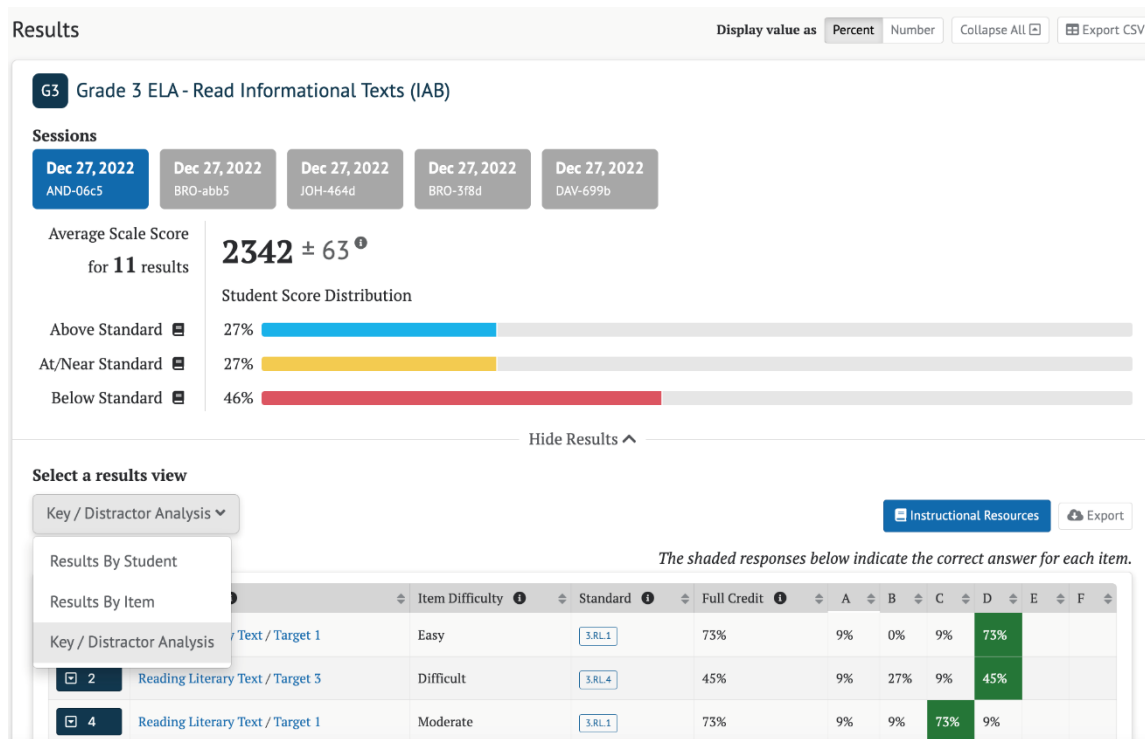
Results

Display value as Percent Number Collapse All Export CSV

G3 Grade 3 ELA - Read Informational Texts (IAB)

Sessions

Dec 27, 2022 AND-06c5
Dec 27, 2022 BRO-abb5
Dec 27, 2022 JOH-464d
Dec 27, 2022 BRO-3f8d
Dec 27, 2022 DAV-699b

Average Scale Score for 11 results

2342 ± 63

Student Score Distribution

Above Standard 27%
At/Near Standard 27%
Below Standard 46%

Hide Results

Select a results view

Key / Distractor Analysis

Results By Student
Results By Item
Key / Distractor Analysis

Instructional Resources Export

The shaded responses below indicate the correct answer for each item.

| | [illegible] | Item Difficulty | Standard | Full Credit | A | B | C | D | E | F |
|---|---|---|---|---|---|---|---|---|---|---|
| | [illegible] Text / Target 1 | Easy | 3.RL.1 | 73% | 9% | 0% | 9% | 73% | | |
| 2 | Reading Literary Text / Target 3 | Difficult | 3.RL.4 | 45% | 9% | 27% | 9% | 45% | | |
| 4 | Reading Literary Text / Target 1 | Moderate | 3.RL.1 | 73% | 9% | 9% | 73% | 9% | | |